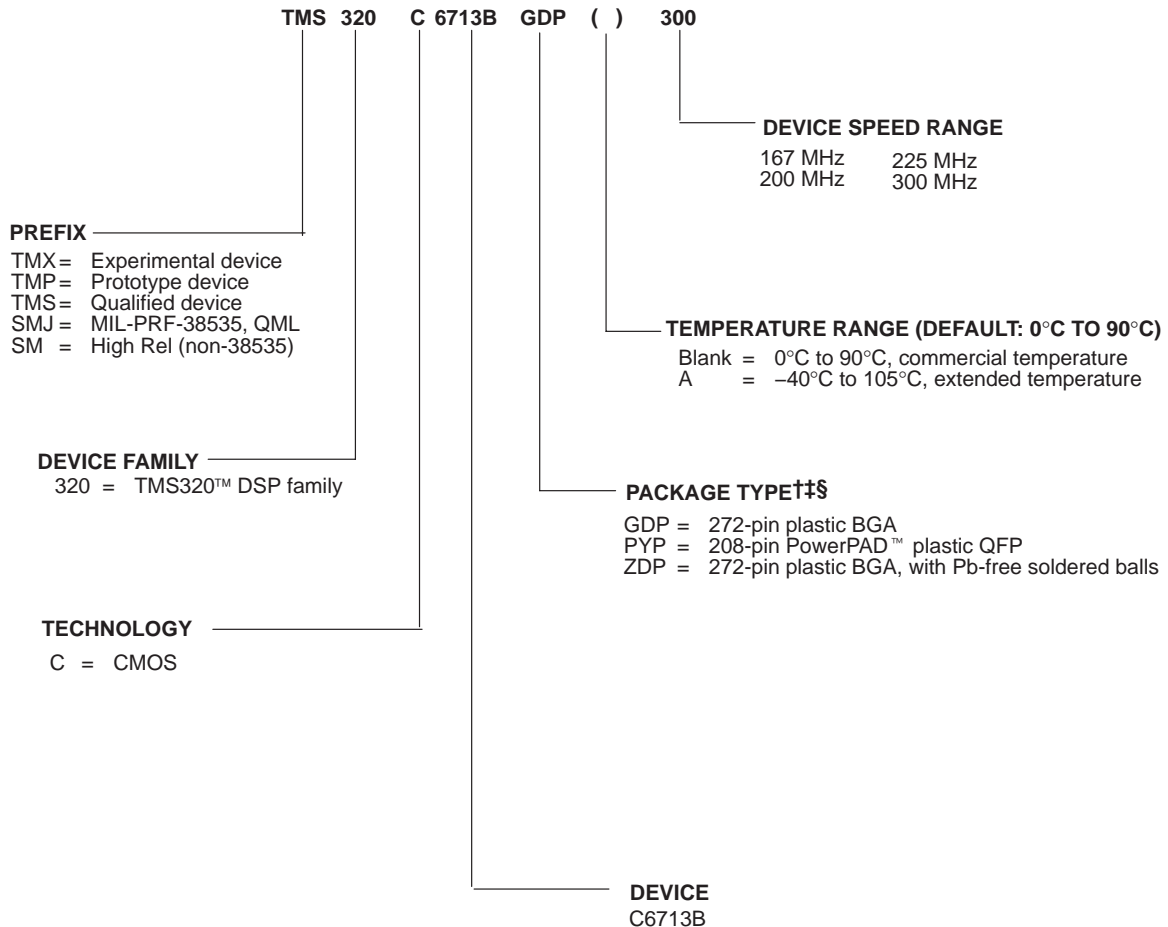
TMS 320 C 6713B GDP ( ) 300

DEVICE SPEED RANGE
167 MHz
200 MHz
225 MHz
300 MHz

PREFIX
TMX = Experimental device
TMP = Prototype device
TMS = Qualified device
SMJ = MIL-PRF-38535, QML
SM = High Rel (non-38535)

TEMPERATURE RANGE (DEFAULT: 0°C TO 90°C)
Blank = 0°C to 90°C, commercial temperature
A = –40°C to 105°C, extended temperature

DEVICE FAMILY
320 = TMS320™ DSP family

PACKAGE TYPE†‡§
GDP = 272-pin plastic BGA
PYP = 208-pin PowerPAD™ plastic QFP
ZDP = 272-pin plastic BGA, with Pb-free soldered balls

TECHNOLOGY
C = CMOS

DEVICE
C6713B